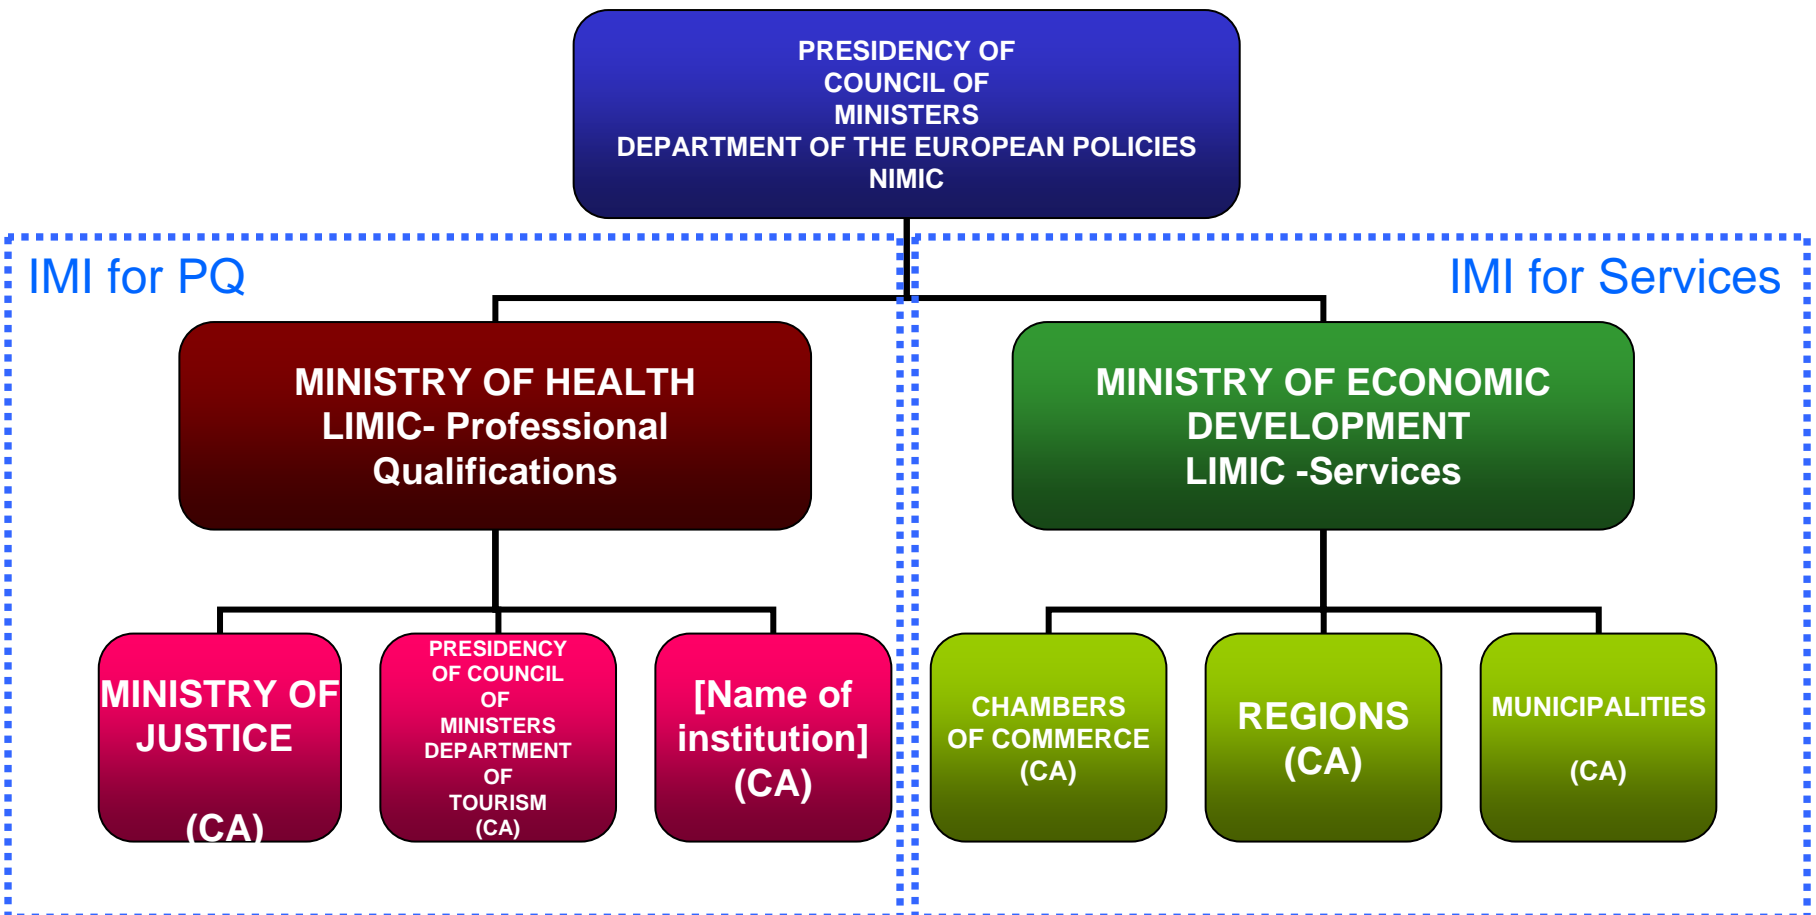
PRESIDENCY OF COUNCIL OF MINISTERS
DEPARTMENT OF THE EUROPEAN POLICIES
NIMIC

IMI for PQ

IMI for Services

MINISTRY OF HEALTH
LIMIC- Professional Qualifications

MINISTRY OF ECONOMIC DEVELOPMENT
LIMIC -Services

MINISTRY OF JUSTICE
(CA)

PRESIDENCY OF COUNCIL OF MINISTERS DEPARTMENT OF TOURISM
(CA)

[Name of institution]
(CA)

CHAMBERS OF COMMERCE
(CA)

REGIONS
(CA)

MUNICIPALITIES
(CA)